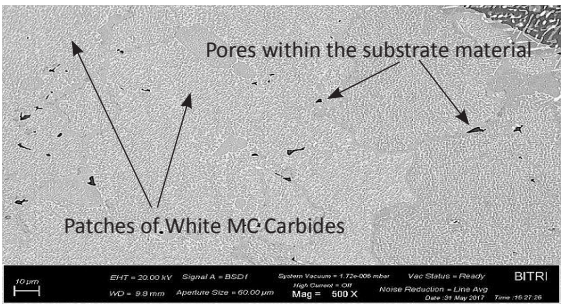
Pores within the substrate material

Patches of White MC Carbides

10 μm

EHT = 20.00 kV Signal A = BSD1 System Vacuum = 1.72e-006 mbar Vac Status = Ready BITRI

WD = 9.9 mm Aperture Size = 60.00 μm High Current = Off Mag = 500 X Noise Reduction = Line Avg Date :31 May 2017 Time :15:27:26